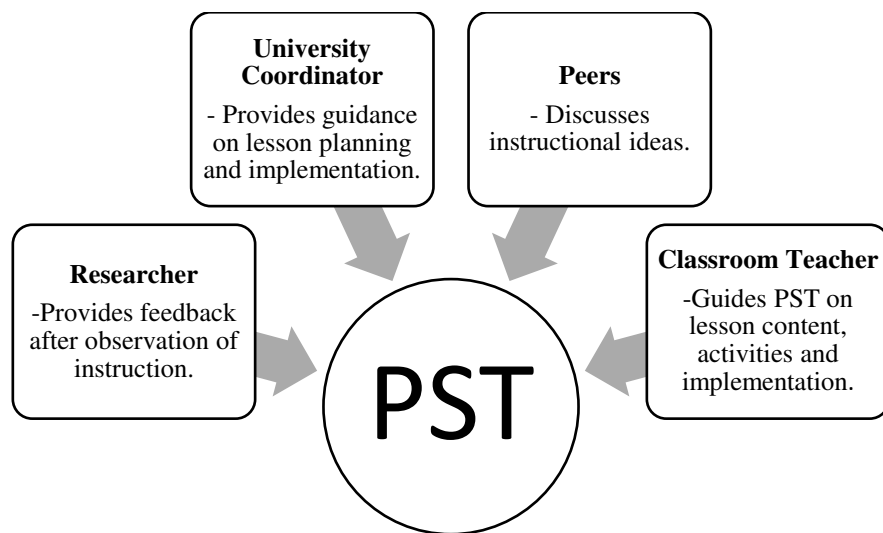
University Coordinator
- Provides guidance on lesson planning and implementation.

Peers
- Discusses instructional ideas.

Researcher
-Provides feedback after observation of instruction.

Classroom Teacher
-Guides PST on lesson content, activities and implementation.

PST